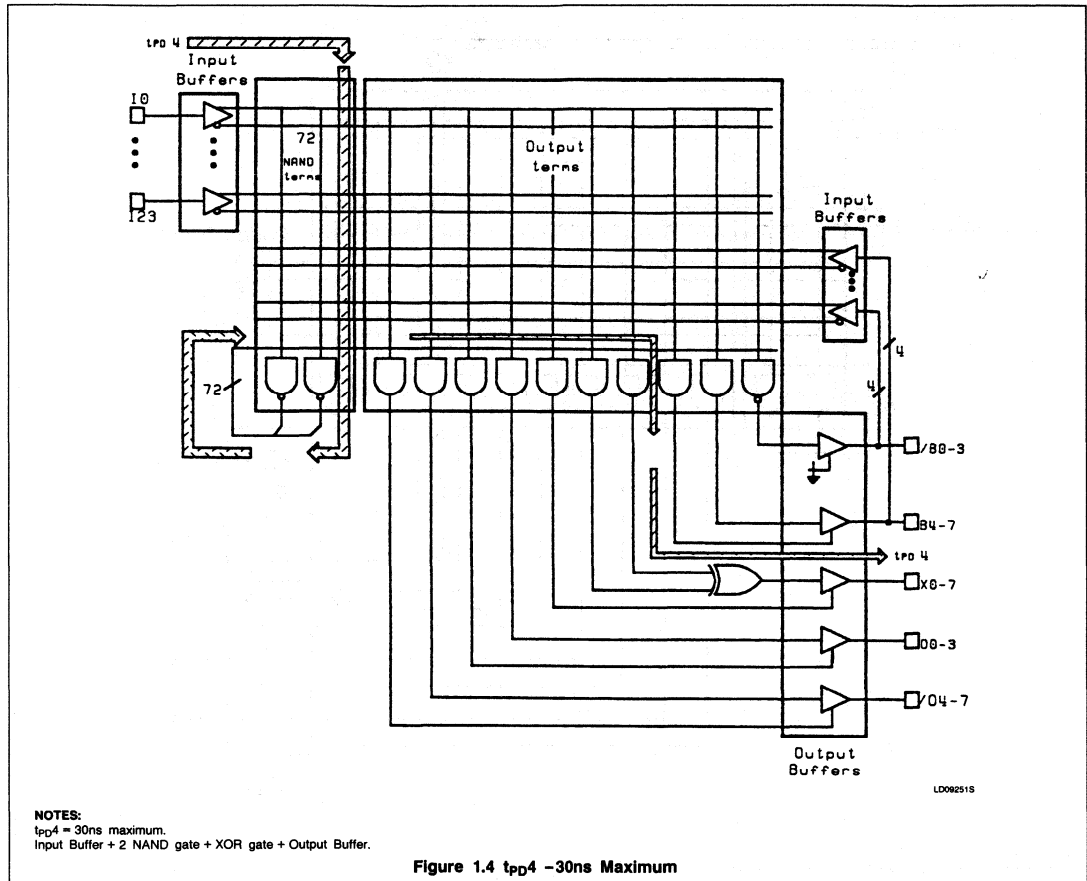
tPD 4

Input Buffers

I0

I23

72 NAND terms

Output terms

Input Buffers

72

4

4

/B0-3

B4-7

tPD 4

X0-7

O0-3

/O4-7

Output Buffers

LD09251S

NOTES:
$t_{PD}4$ = 30ns maximum.
Input Buffer + 2 NAND gate + XOR gate + Output Buffer.

Figure 1.4 $t_{PD}4$ –30ns Maximum